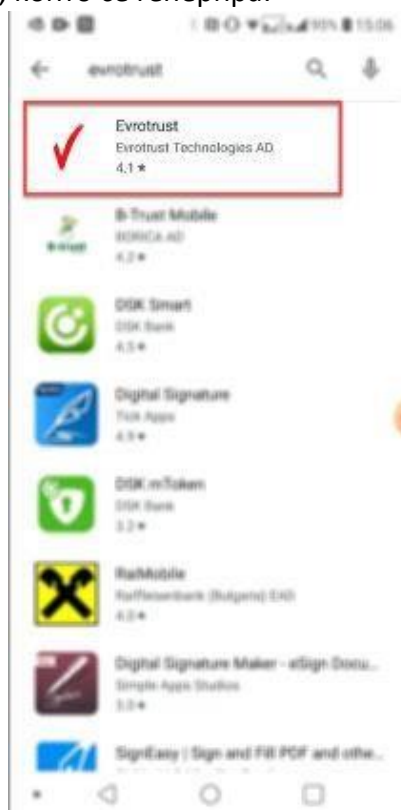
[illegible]

95% 15:06

evrotrust

Evrotrust
Evrotrust Technologies AD
4.1 ★

B-Trust Mobile
BORICA AD
4.2 ★

DSK Smart
DSK Bank
4.5 ★

Digital Signature
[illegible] Apps
4.9 ★

DSK mToken
DSK Bank
3.2 ★

RaiMobile
Raiffeisenbank (Bulgaria) EAD
4.2 ★

Digital Signature Maker - eSign Docu...
Simple Apps Studios
3.9 ★

SignEasy | Sign and Fill PDF and othe...